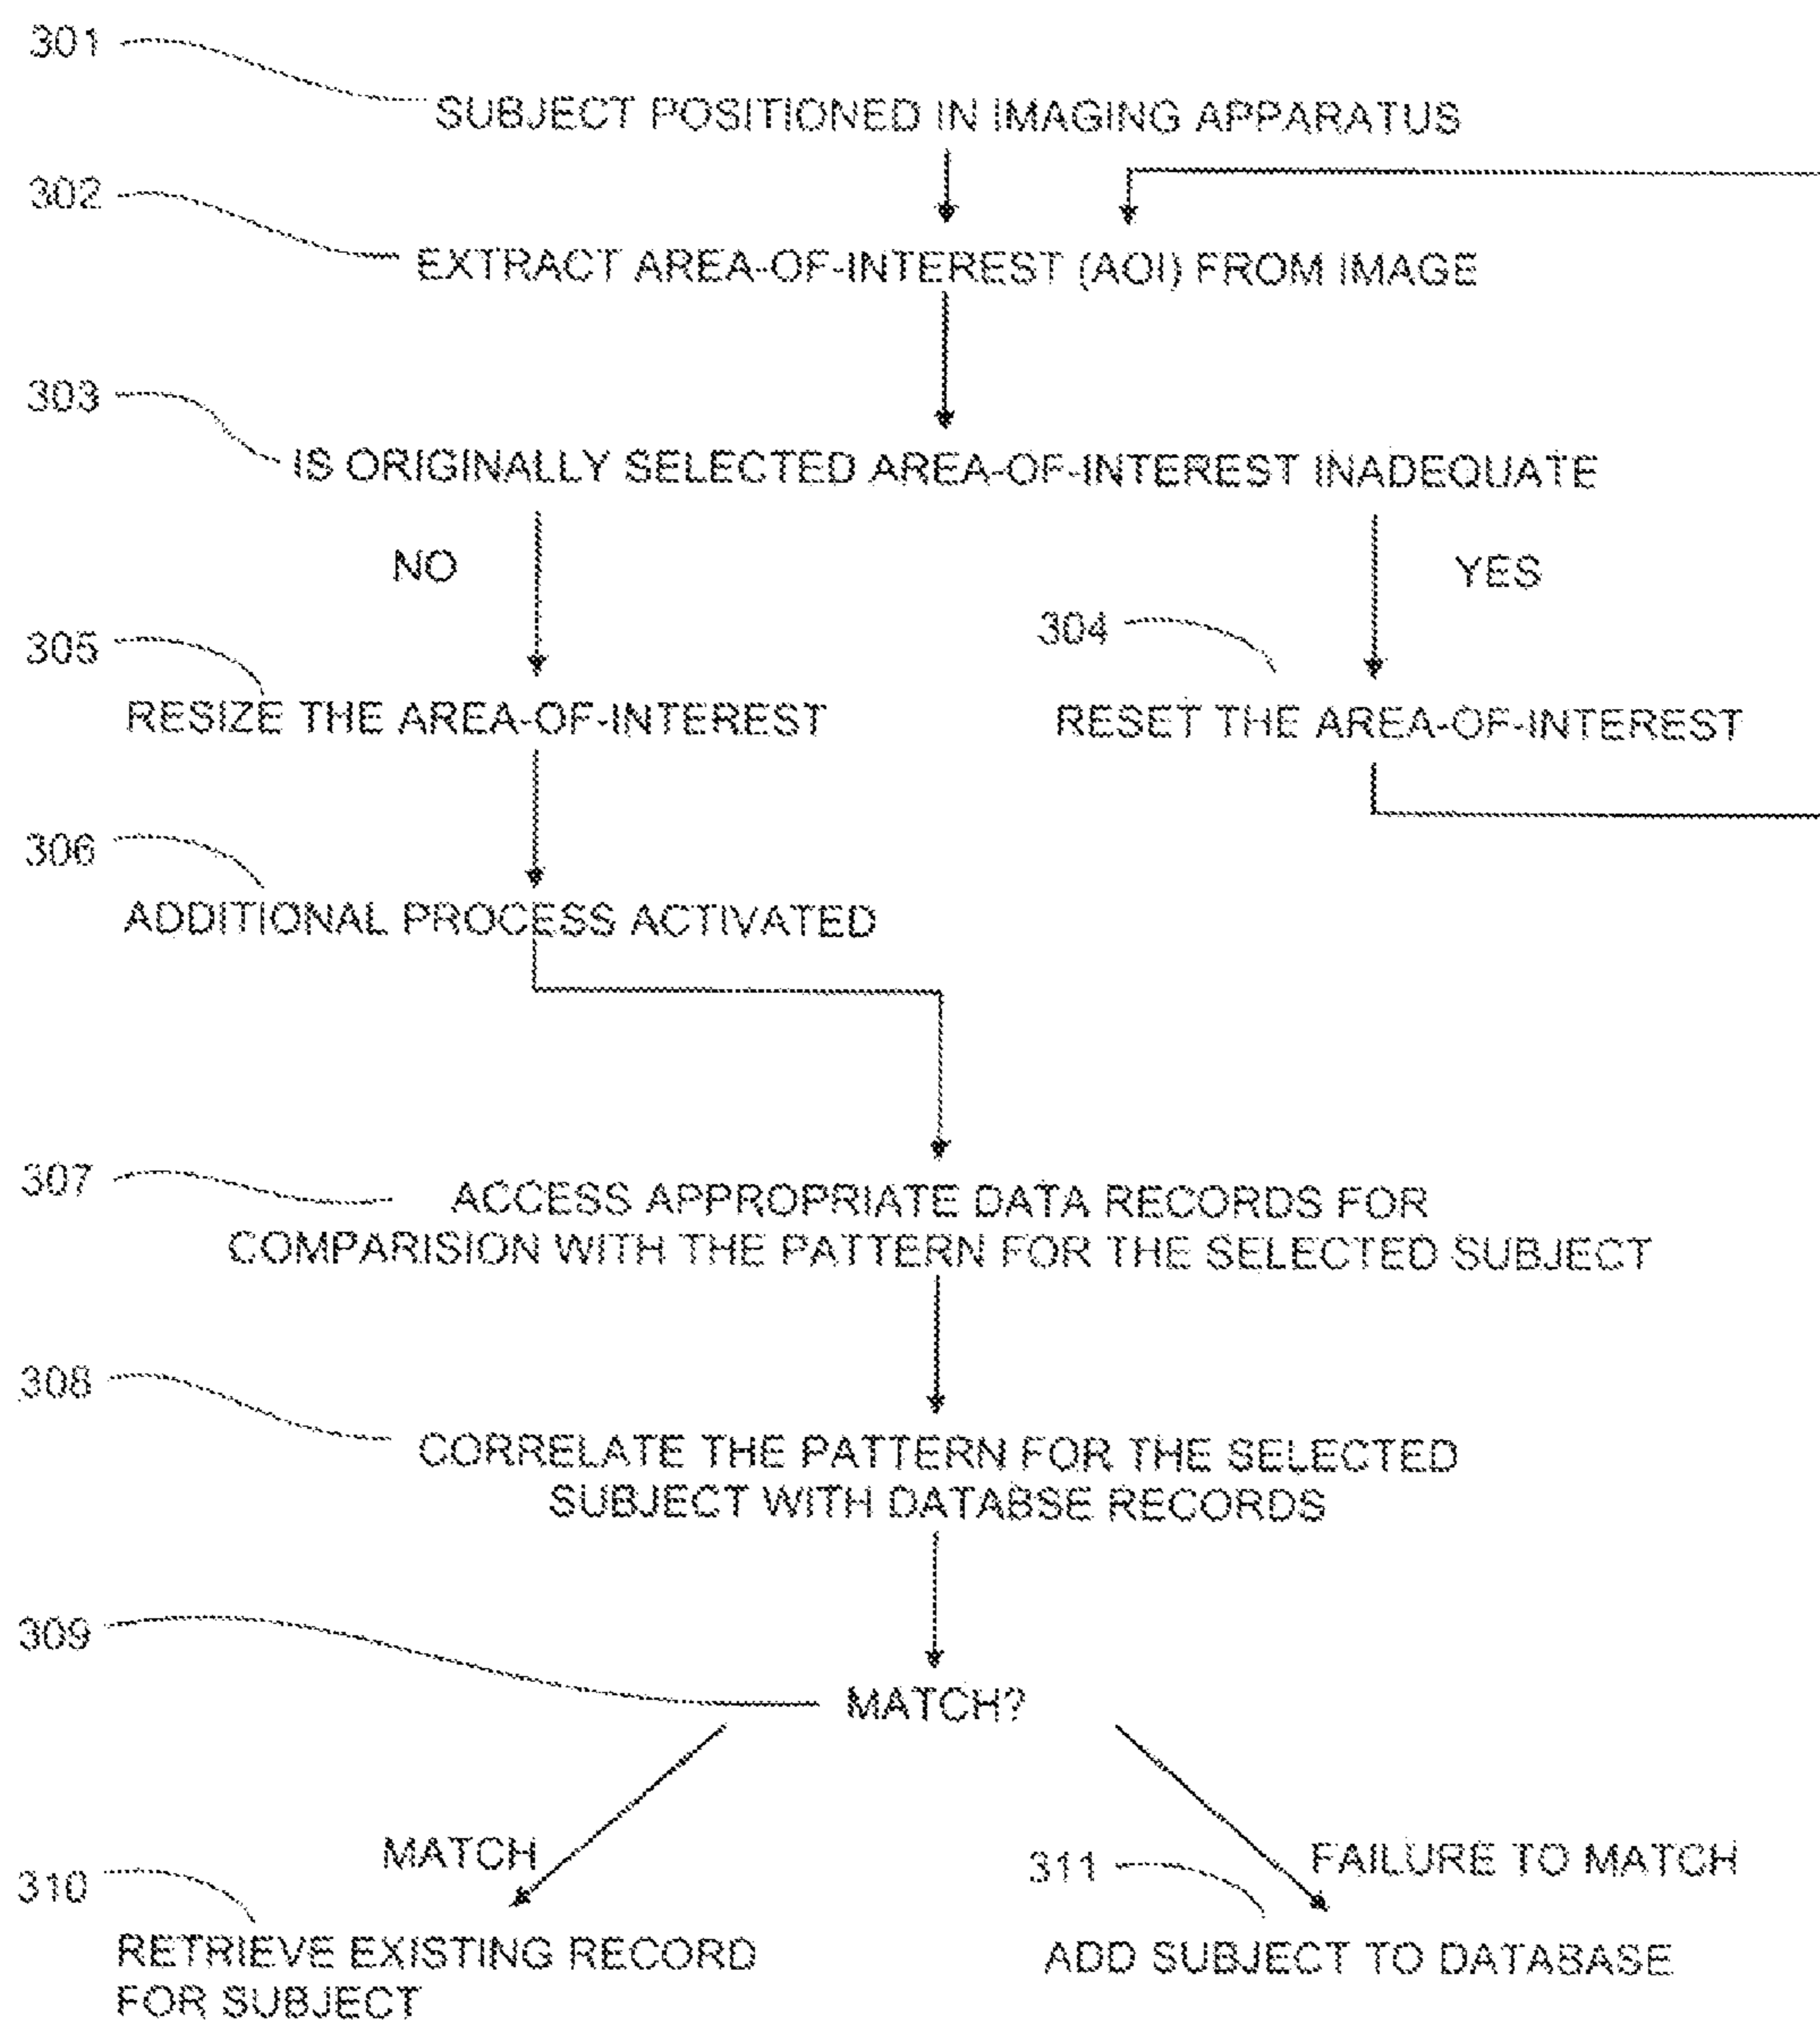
301

SUBJECT POSITIONED IN IMAGING APPARATUS

302

EXTRACT AREA-OF-INTEREST (AOI) FROM IMAGE

303

IS ORIGINALLY SELECTED AREA-OF-INTEREST INADEQUATE

NO

YES

305

RESIZE THE AREA-OF-INTEREST

304

RESET THE AREA-OF-INTEREST

306

ADDITIONAL PROCESS ACTIVATED

307

ACCESS APPROPRIATE DATA RECORDS FOR COMPARISION WITH THE PATTERN FOR THE SELECTED SUBJECT

308

CORRELATE THE PATTERN FOR THE SELECTED SUBJECT WITH DATABSE RECORDS

309

MATCH?

MATCH

FAILURE TO MATCH

310

RETRIEVE EXISTING RECORD FOR SUBJECT

311

ADD SUBJECT TO DATABASE